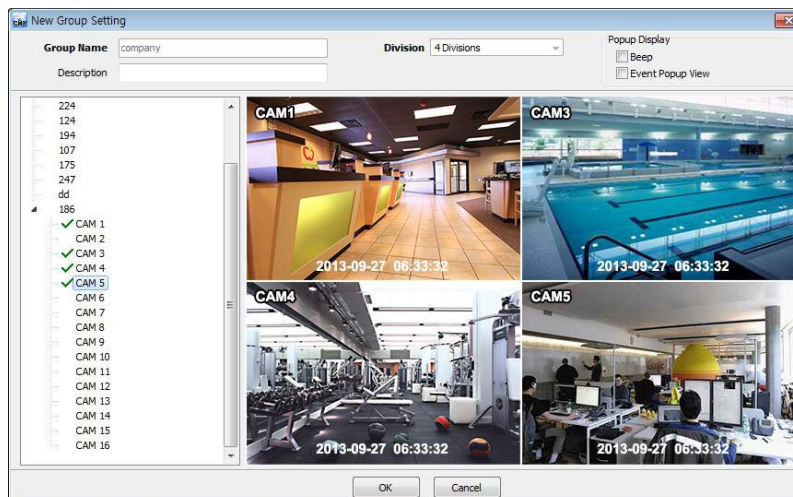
New Group Setting

Group Name company

Description

Division 4 Divisions

Popup Display
Beep
Event Popup View

224
124
194
107
175
247
dd
186
CAM 1
CAM 2
CAM 3
CAM 4
CAM 5
CAM 6
CAM 7
CAM 8
CAM 9
CAM 10
CAM 11
CAM 12
CAM 13
CAM 14
CAM 15
CAM 16

CAM1
2013-09-27 06:33:32

CAM3
2013-09-27 06:33:32

CAM4
2013-09-27 06:33:32

CAM5
2013-09-27 06:33:32

OK Cancel